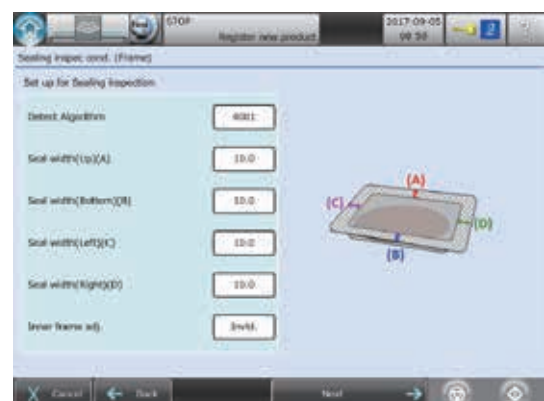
STOP
Register new product
2017-09-05
09:50
2
Sealing inspec cond. (Frame)
Set up for Sealing Inspection
Detect Algorithm
4001
Seal width(Up)(A)
10.0
Seal width(Bottom)(B)
10.0
Seal width(Left)(C)
10.0
Seal width(Right)(D)
10.0
Inner frame adj.
Invld.
(A)
(C)
(D)
(B)
Cancel
Back
Next